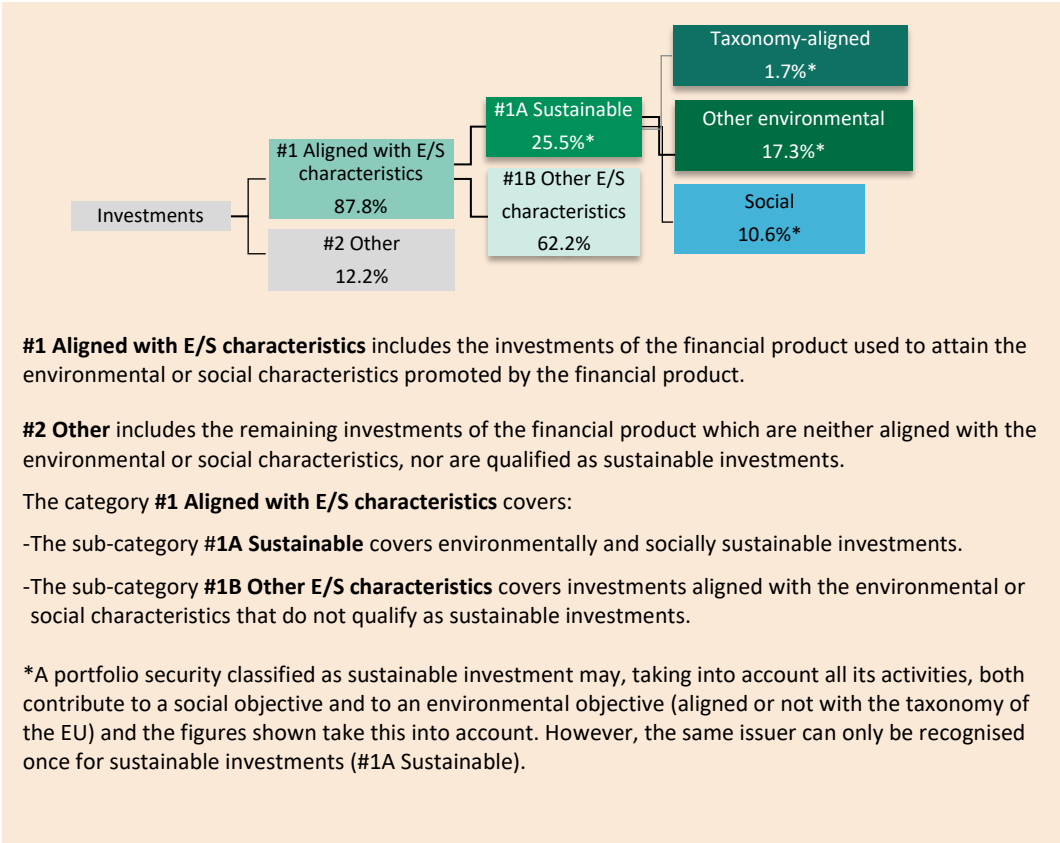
Investments

#1 Aligned with E/S characteristics
87.8%

#2 Other
12.2%

#1A Sustainable
25.5%*

#1B Other E/S characteristics
62.2%

Taxonomy-aligned
1.7%*

Other environmental
17.3%*

Social
10.6%*

**#1 Aligned with E/S characteristics** includes the investments of the financial product used to attain the environmental or social characteristics promoted by the financial product.

**#2 Other** includes the remaining investments of the financial product which are neither aligned with the environmental or social characteristics, nor are qualified as sustainable investments.

The category **#1 Aligned with E/S characteristics** covers:

-The sub-category #**1A Sustainable** covers environmentally and socially sustainable investments.

-The sub-category **#1B Other E/S characteristics** covers investments aligned with the environmental or social characteristics that do not qualify as sustainable investments.

*A portfolio security classified as sustainable investment may, taking into account all its activities, both contribute to a social objective and to an environmental objective (aligned or not with the taxonomy of the EU) and the figures shown take this into account. However, the same issuer can only be recognised once for sustainable investments (#1A Sustainable).